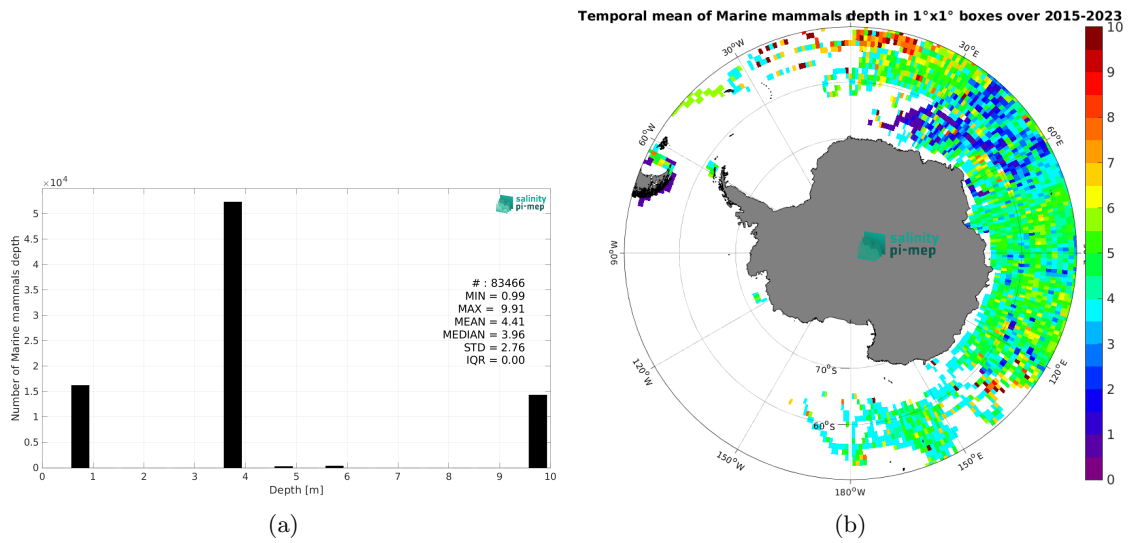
$\times10^4$

salinity pi-mep

5
4.5
4
3.5
3
2.5
2
1.5
1
0.5
0

Number of Marine mammals depth

# : 83466
MIN = 0.99
MAX = 9.91
MEAN = 4.41
MEDIAN = 3.96
STD = 2.76
IQR = 0.00

0 1 2 3 4 5 6 7 8 9 10
Depth [m]

(a)

Temporal mean of Marine mammals depth in 1°x1° boxes over 2015-2023

30°W
30°E
60°W
60°E
90°W
salinity pi-mep
70°S
60°S
120°W
120°E
150°W
150°E
180°W

10
9
8
7
6
5
4
3
2
1
0

(b)